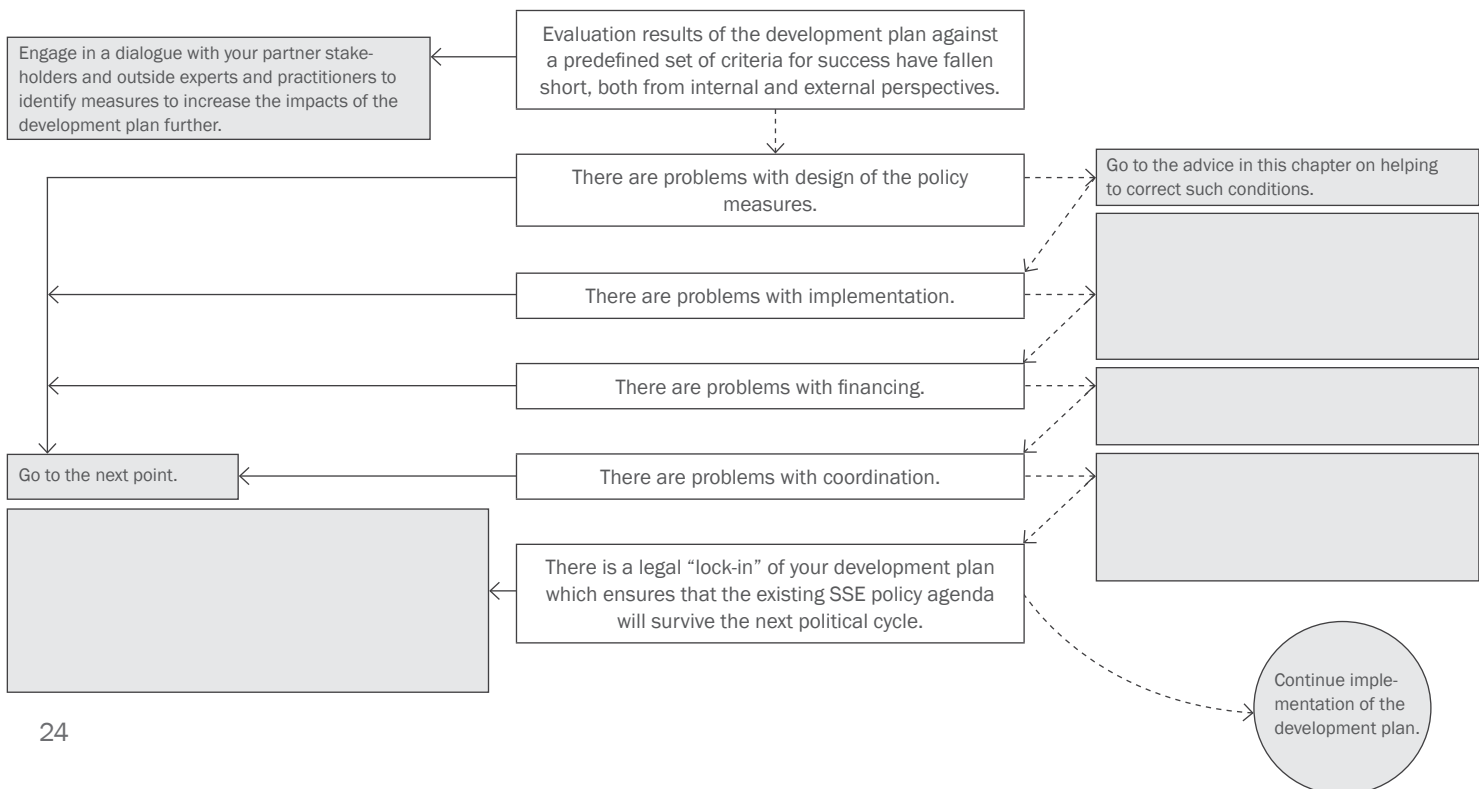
Evaluation results of the development plan against a predefined set of criteria for success have fallen short, both from internal and external perspectives.

Engage in a dialogue with your partner stakeholders and outside experts and practitioners to identify measures to increase the impacts of the development plan further.

There are problems with design of the policy measures.

Go to the advice in this chapter on helping to correct such conditions.

There are problems with implementation.

There are problems with financing.

Go to the next point.

There are problems with coordination.

There is a legal "lock-in" of your development plan which ensures that the existing SSE policy agenda will survive the next political cycle.

Continue implementation of the development plan.

24